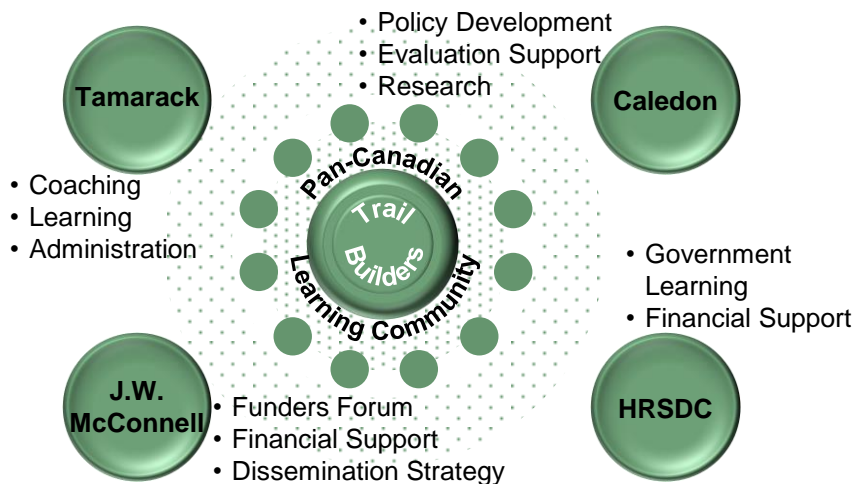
Tamarack

• Coaching
• Learning
• Administration

• Policy Development
• Evaluation Support
• Research

Caledon

Pan-Canadian

Trail Builders

Learning Community

• Government Learning
• Financial Support

J.W. McConnell

• Funders Forum
• Financial Support
• Dissemination Strategy

HRSDC